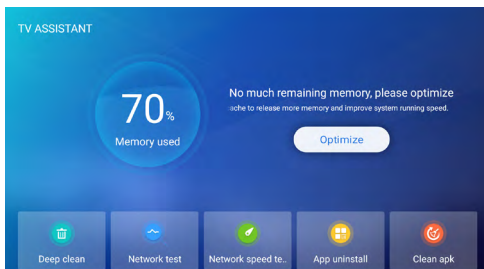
TV ASSISTANT

70%
Memory used

No much remaining memory, please optimize
ache to release more memory and improve system running speed.

Optimize

Deep clean
Network test
Network speed te..
App uninstall
Clean apk